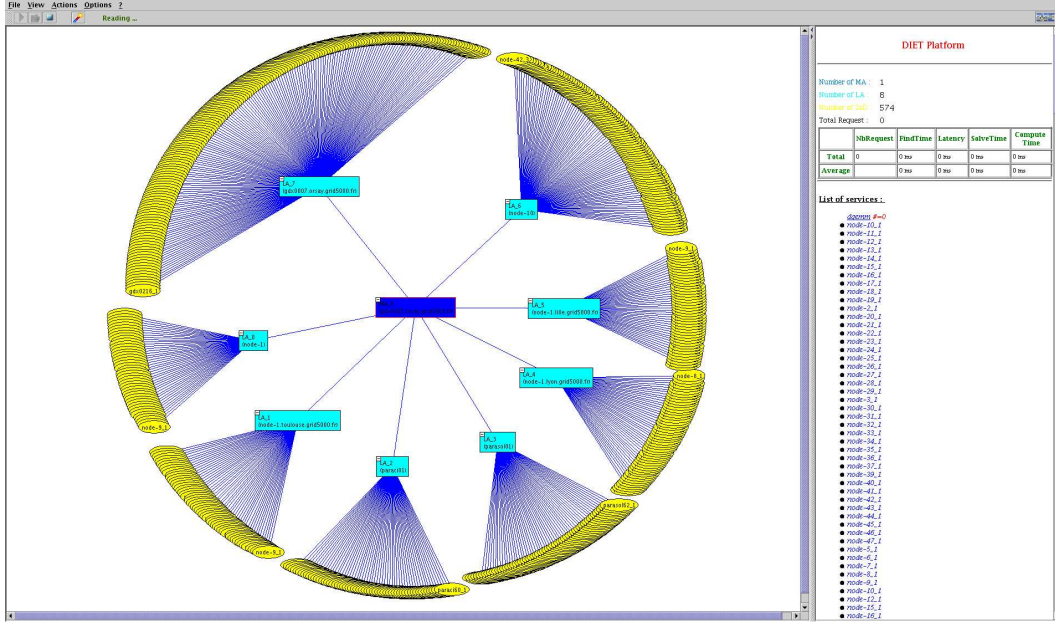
File View Actions Options ?

Reading ...

node-42_1

LA_7
(gdx0807.orsay.grid5000.fr)

LA_6
(node-10)

gdx0218_1

LA_5
(node-1.lille.grid5000.fr)

LA_8
(node-1)

LA_4
(node-1.lyon.grid5000.fr)

node-9_1

node-8_1

LA_1
(node-1.toulouse.grid5000.fr)

LA_3
(paraci01)

LA_2
(paraci01)

node-9_1

paraci62_1

paraci60_1

DIET Platform

Number of MA : 1
Number of LA : 8
Number of SeD : 574
Total Request : 0

| | NbRequest | FindTime | Latency | SolveTime | Compute Time |
|---|---|---|---|---|---|
| Total | 0 | 0 ms | 0 ms | 0 ms | 0 ms |
| Average | | 0 ms | 0 ms | 0 ms | 0 ms |

List of services :

dgemm #=0
node-10_1
node-11_1
node-12_1
node-13_1
node-14_1
node-15_1
node-16_1
node-17_1
node-18_1
node-19_1
node-2_1
node-20_1
node-21_1
node-22_1
node-23_1
node-24_1
node-25_1
node-26_1
node-27_1
node-28_1
node-29_1
node-3_1
node-30_1
node-31_1
node-32_1
node-33_1
node-34_1
node-35_1
node-36_1
node-37_1
node-39_1
node-40_1
node-41_1
node-42_1
node-43_1
node-44_1
node-45_1
node-46_1
node-47_1
node-5_1
node-6_1
node-7_1
node-8_1
node-9_1
node-10_1
node-12_1
node-15_1
node-16_1